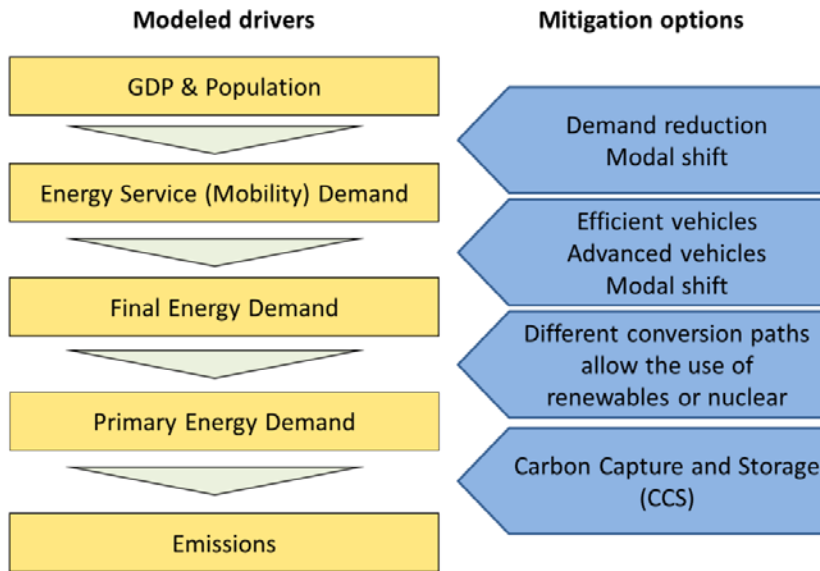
Modeled drivers

GDP & Population

Energy Service (Mobility) Demand

Final Energy Demand

Primary Energy Demand

Emissions

Mitigation options

Demand reduction
Modal shift

Efficient vehicles
Advanced vehicles
Modal shift

Different conversion paths allow the use of renewables or nuclear

Carbon Capture and Storage (CCS)